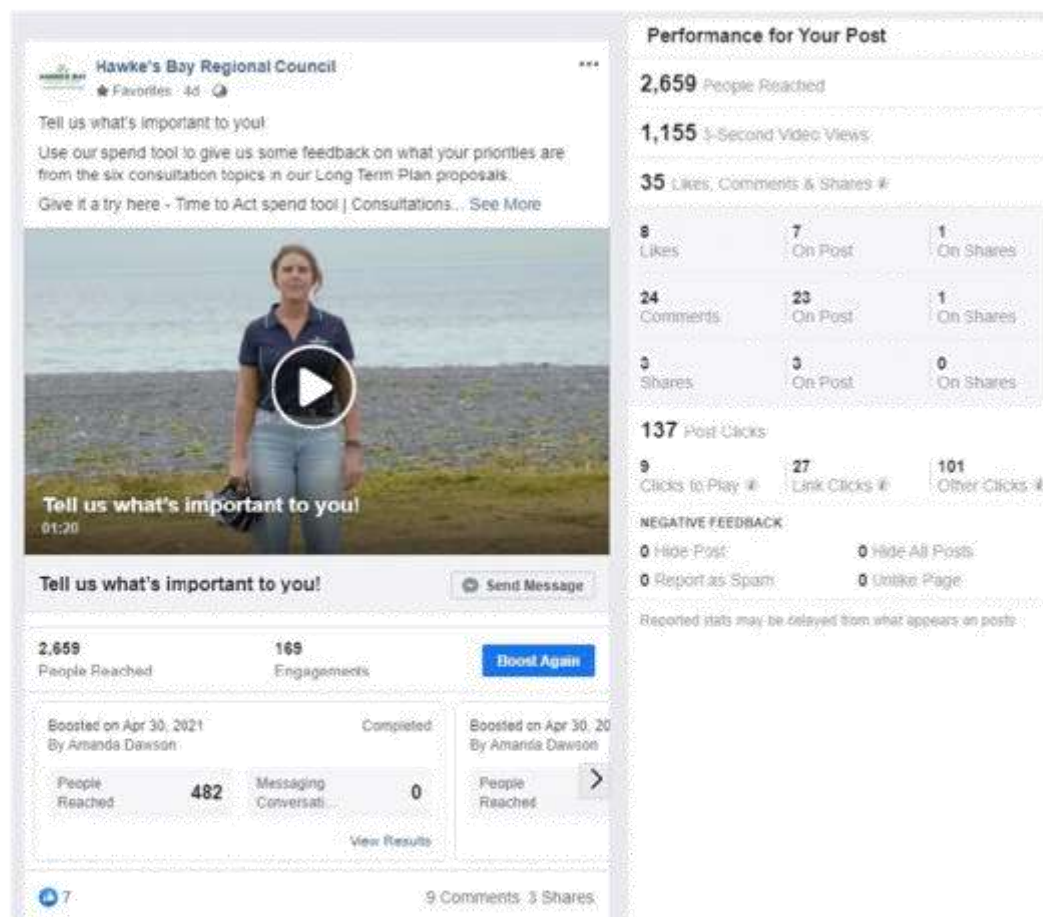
Hawke's Bay Regional Council
Favorites · 4d

Tell us what's important to you!

Use our spend tool to give us some feedback on what your priorities are from the six consultation topics in our Long Term Plan proposals.

Give it a try here - Time to Act spend tool | Consultations... See More

Tell us what's important to you!
01:20

Tell us what's important to you!

Send Message

2,659
People Reached

169
Engagements

Boost Again

Boosted on Apr 30, 2021
By Amanda Dawson

Completed

People Reached 482

Messaging Conversati... 0

View Results

Boosted on Apr 30, 20
By Amanda Dawson

People Reached

7

9 Comments 3 Shares

Performance for Your Post

2,659 People Reached

1,155 3-Second Video Views

35 Likes, Comments & Shares

| | | |
|---|---|---|
| 8 Likes | 7 On Post | 1 On Shares |
| 24 Comments | 23 On Post | 1 On Shares |
| 3 Shares | 3 On Post | 0 On Shares |

137 Post Clicks

| | | |
|---|---|---|
| 9 Clicks to Play | 27 Link Clicks | 101 Other Clicks |

NEGATIVE FEEDBACK

0 Hide Post
0 Hide All Posts
0 Report as Spam
0 Unlike Page

Reported stats may be delayed from what appears on posts